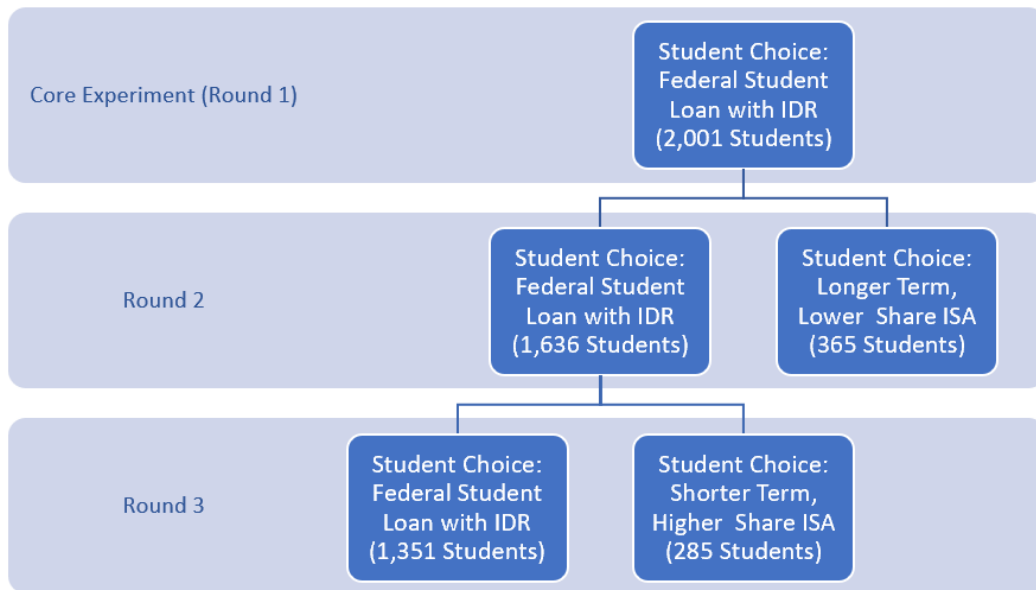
Core Experiment (Round 1)

Student Choice: Federal Student Loan with IDR (2,001 Students)

Round 2

Student Choice: Federal Student Loan with IDR (1,636 Students)

Student Choice: Longer Term, Lower Share ISA (365 Students)

Round 3

Student Choice: Federal Student Loan with IDR (1,351 Students)

Student Choice: Shorter Term, Higher Share ISA (285 Students)